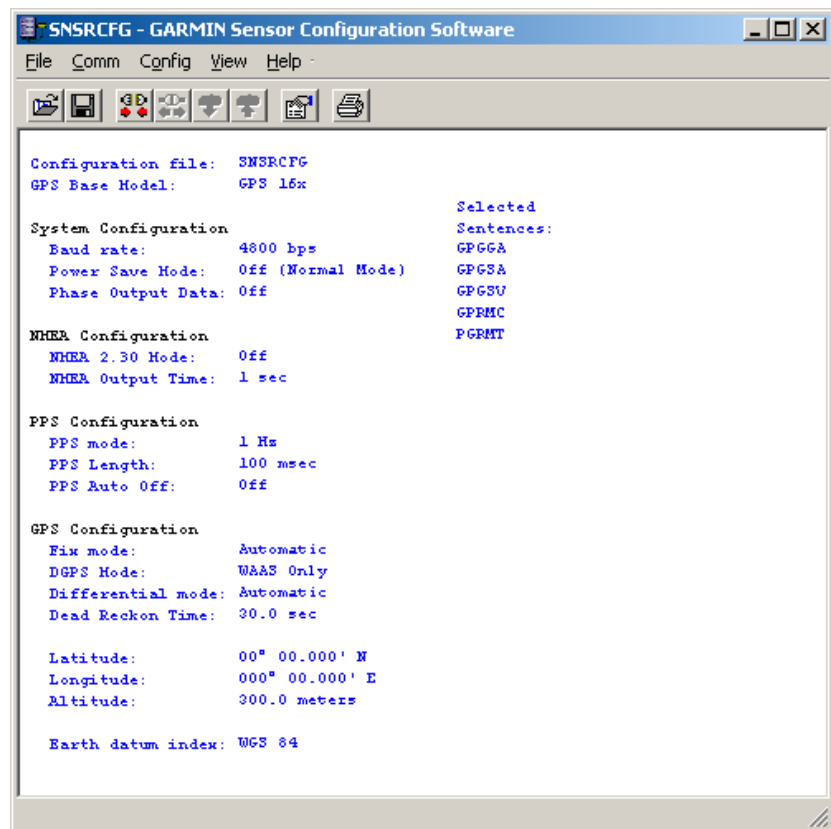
SNSRCFG - GARMIN Sensor Configuration Software

File Comm Config View Help

Configuration file: SNSRCFG
GPS Base Model: GPS 16x

System Configuration
Baud rate: 4800 bps
Power Save Mode: Off (Normal Mode)
Phase Output Data: Off

NMEA Configuration
NMEA 2.30 Mode: Off
NMEA Output Time: 1 sec

PPS Configuration
PPS mode: 1 Hz
PPS Length: 100 msec
PPS Auto Off: Off

GPS Configuration
Fix mode: Automatic
DGPS Mode: WAAS Only
Differential mode: Automatic
Dead Reckon Time: 30.0 sec

Latitude: 00° 00.000' N
Longitude: 000° 00.000' E
Altitude: 300.0 meters

Earth datum index: WGS 84

Selected Sentences:
GPGGA
GPGSA
GPGSV
GPRMC
PGRMT